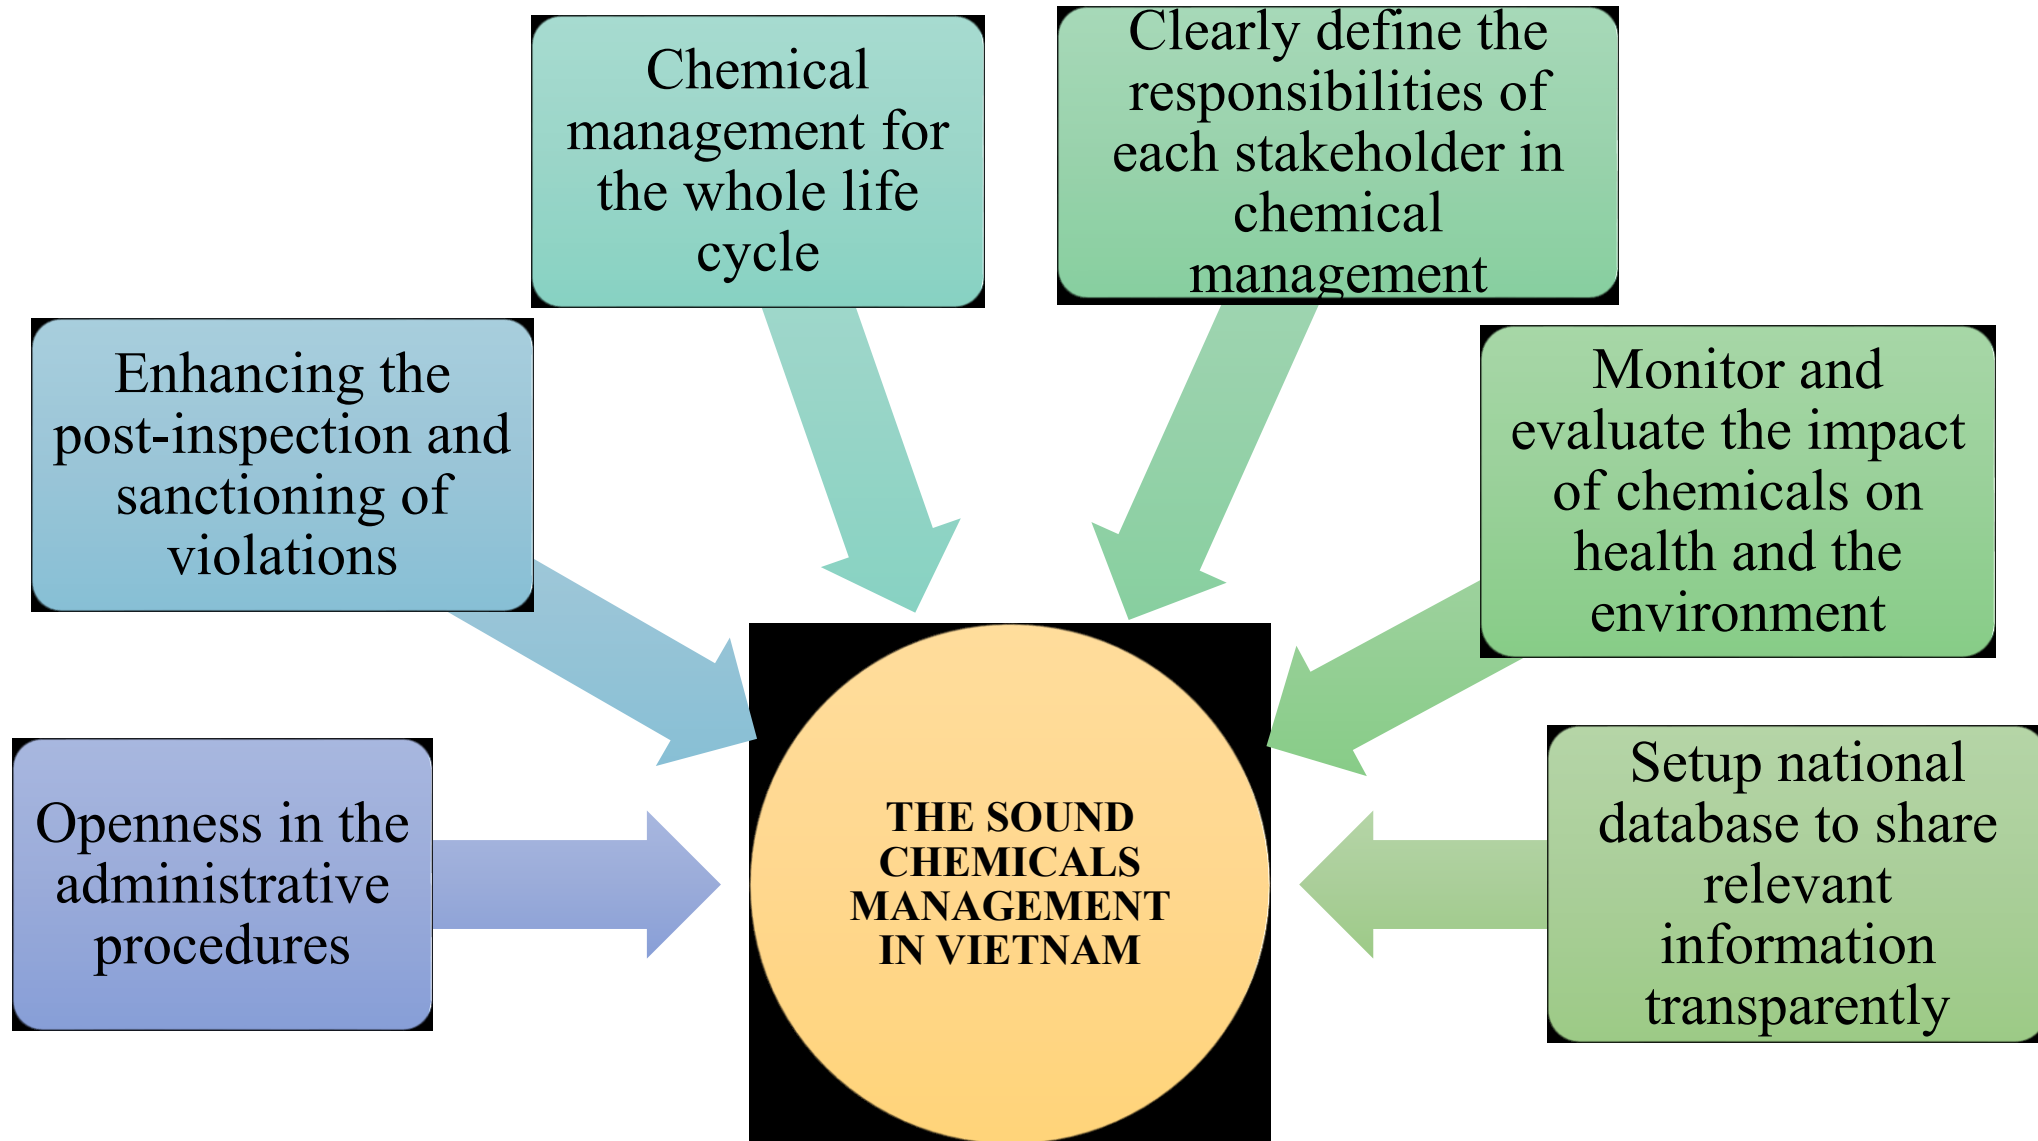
Chemical management for the whole life cycle

Clearly define the responsibilities of each stakeholder in chemical management

Enhancing the post-inspection and sanctioning of violations

Monitor and evaluate the impact of chemicals on health and the environment

THE SOUND CHEMICALS MANAGEMENT IN VIETNAM

Openness in the administrative procedures

Setup national database to share relevant information transparently